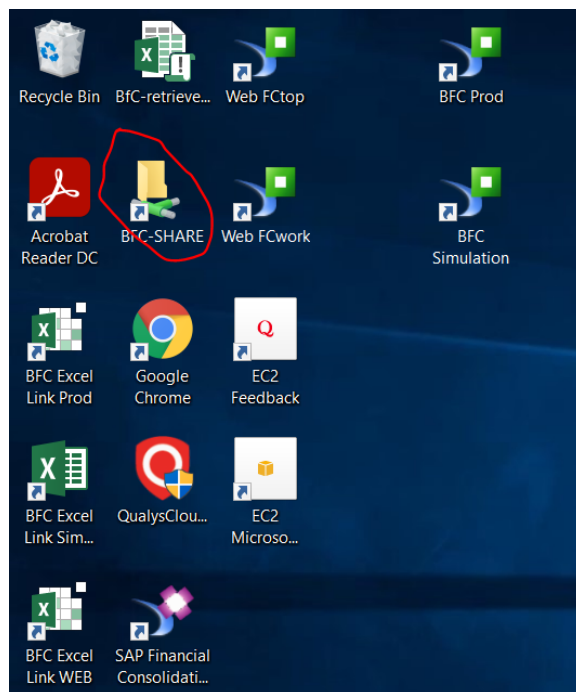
Recycle Bin
BfC-retrieve...
Web FCtop
BFC Prod

Acrobat Reader DC
BFC-SHARE
Web FCwork
BFC Simulation

BFC Excel Link Prod
Google Chrome
EC2 Feedback

BFC Excel Link Sim...
QualysClou...
EC2 Microso...

BFC Excel Link WEB
SAP Financial Consolidati...